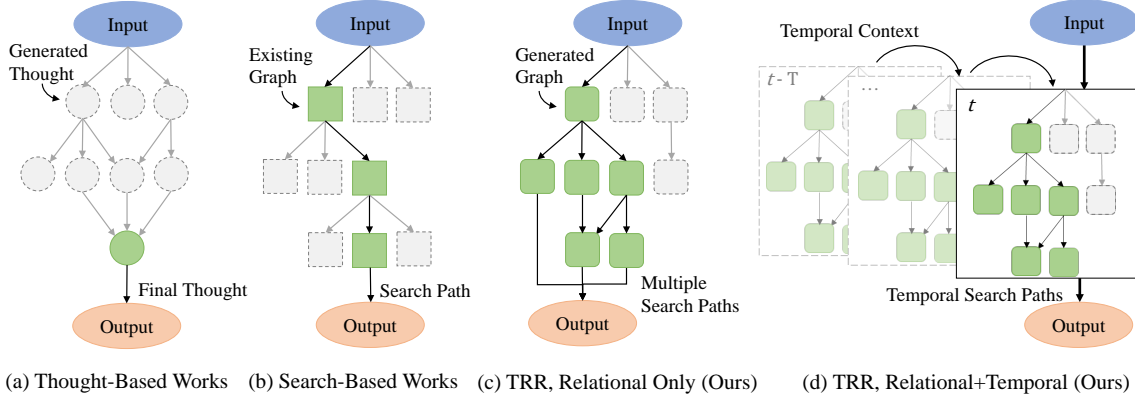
Input
Generated Thought
Final Thought
Output

Input
Existing Graph
Search Path
Output

Input
Generated Graph
Multiple Search Paths
Output

Temporal Context
Input
$t$ - T
...
$t$
Temporal Search Paths
Output

(a) Thought-Based Works (b) Search-Based Works (c) TRR, Relational Only (Ours) (d) TRR, Relational+Temporal (Ours)